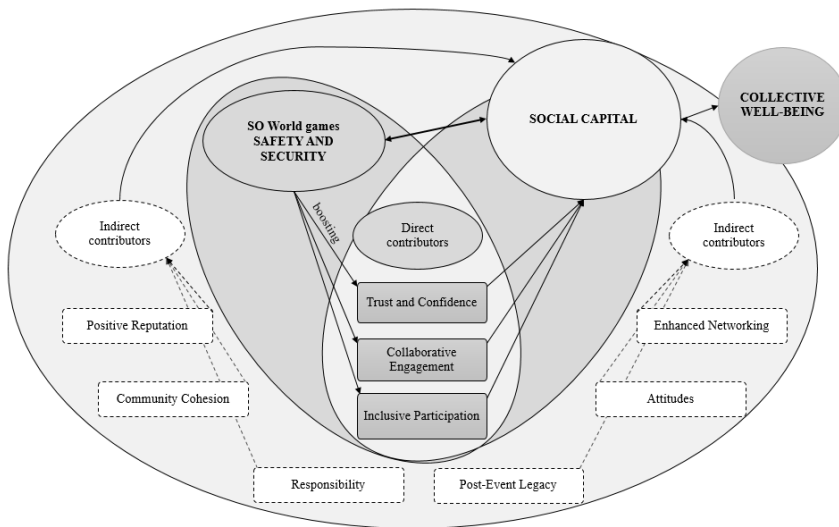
SO World games SAFETY AND SECURITY

SOCIAL CAPITAL

COLLECTIVE WELL-BEING

Indirect contributors

boosting

Direct contributors

Indirect contributors

Trust and Confidence

Positive Reputation

Enhanced Networking

Collaborative Engagement

Community Cohesion

Attitudes

Inclusive Participation

Responsibility

Post-Event Legacy